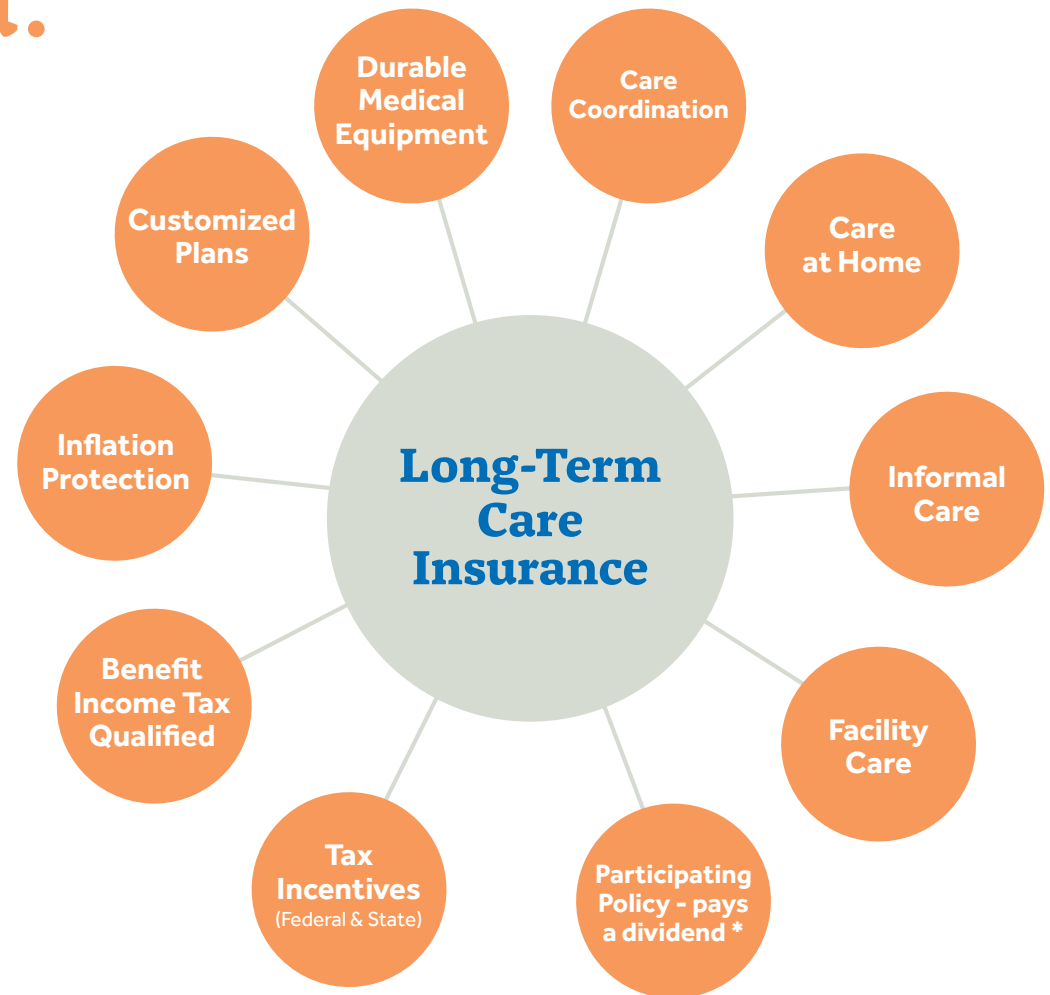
Long-Term Care Insurance

Durable Medical Equipment

Care Coordination

Care at Home

Informal Care

Facility Care

Participating Policy - pays a dividend *

Tax Incentives (Federal & State)

Benefit Income Tax Qualified

Inflation Protection

Customized Plans